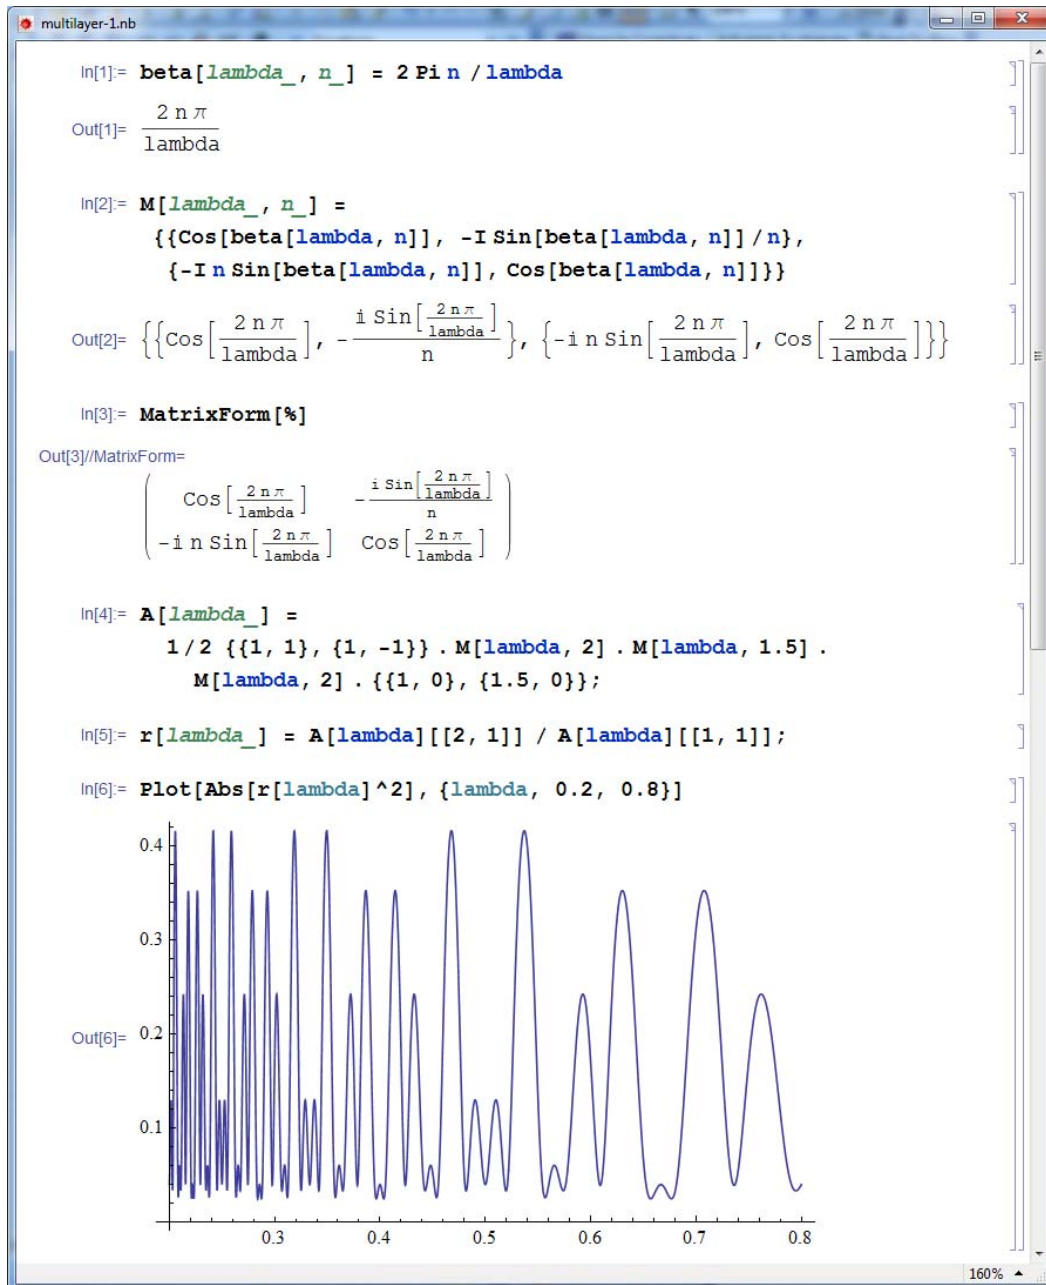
multilayer-1.nb

In[1]:= beta[lambda_, n_] = 2 Pi n / lambda

Out[1]= $\frac{2 n \pi}{lambda}$

In[2]:= M[lambda_, n_] =
{{Cos[beta[lambda, n]], -I Sin[beta[lambda, n]] / n},
{-I n Sin[beta[lambda, n]], Cos[beta[lambda, n]]}}

Out[2]= $\left\{\left\{\text{Cos}\left[\frac{2 n \pi}{lambda}\right], -\frac{i \text{ Sin}\left[\frac{2 n \pi}{lambda}\right]}{n}\right\}, \left\{-i n \text{ Sin}\left[\frac{2 n \pi}{lambda}\right], \text{Cos}\left[\frac{2 n \pi}{lambda}\right]\right\}\right\}$

In[3]:= MatrixForm[%]

Out[3]//MatrixForm=
$\begin{pmatrix} \text{Cos}\left[\frac{2 n \pi}{lambda}\right] & -\frac{i \text{ Sin}\left[\frac{2 n \pi}{lambda}\right]}{n} \\ -i n \text{ Sin}\left[\frac{2 n \pi}{lambda}\right] & \text{Cos}\left[\frac{2 n \pi}{lambda}\right] \end{pmatrix}$

In[4]:= A[lambda_] =
1/2 {{1, 1}, {1, -1}} . M[lambda, 2] . M[lambda, 1.5] .
M[lambda, 2] . {{1, 0}, {1.5, 0}};

In[5]:= r[lambda_] = A[lambda][[2, 1]] / A[lambda][[1, 1]];

In[6]:= Plot[Abs[r[lambda]^2], {lambda, 0.2, 0.8}]

Out[6]=
0.4
0.3
0.2
0.1
0.3 0.4 0.5 0.6 0.7 0.8

160%